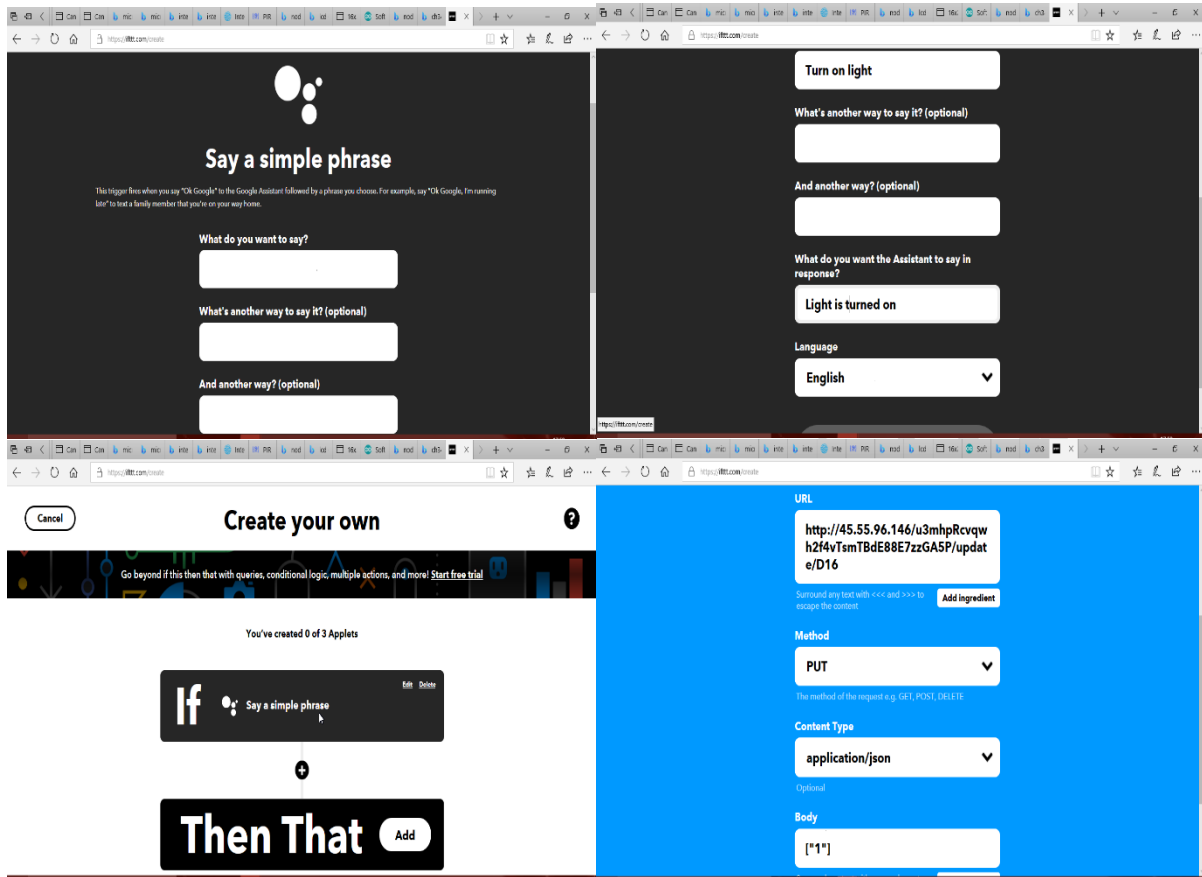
Can Can mic mic inte inte Inte PIR nod iot 16x Soft nod ch3

https://ifttt.com/create

Say a simple phrase

This trigger fires when you say "Ok Google" to the Google Assistant followed by a phrase you choose. For example, say "Ok Google, I'm running late" to text a family member that you're on your way home.

What do you want to say?

What's another way to say it? (optional)

And another way? (optional)

Can Can mic mic inte inte inte PIR nod iod 16x Soft nod ch3

https://ifttt.com/create

Turn on light

What's another way to say it? (optional)

And another way? (optional)

What do you want the Assistant to say in response?

Light is turned on

Language

English

https://ifttt.com/create

Can Can mic mic inte inte Inte PIR nod iot 16x Soft nod ch3

https://ifttt.com/create

Cancel

Create your own

Go beyond if this then that with queries, conditional logic, multiple actions, and more! Start free trial

You've created 0 of 3 Applets

If

Say a simple phrase

Edit Delete

Then That

Add

Can Can mic mic inte inte inte PIR nod iod 16x Soft nod ch3

https://ifttt.com/create

URL

http://45.55.96.146/u3mhpRcvqwh2f4vTsmTBdE88E7zzGA5P/update/D16

Surround any text with <<< and >>> to escape the content

Add ingredient

Method

PUT

The method of the request e.g. GET, POST, DELETE

Content Type

application/json

Optional

Body

["1"]